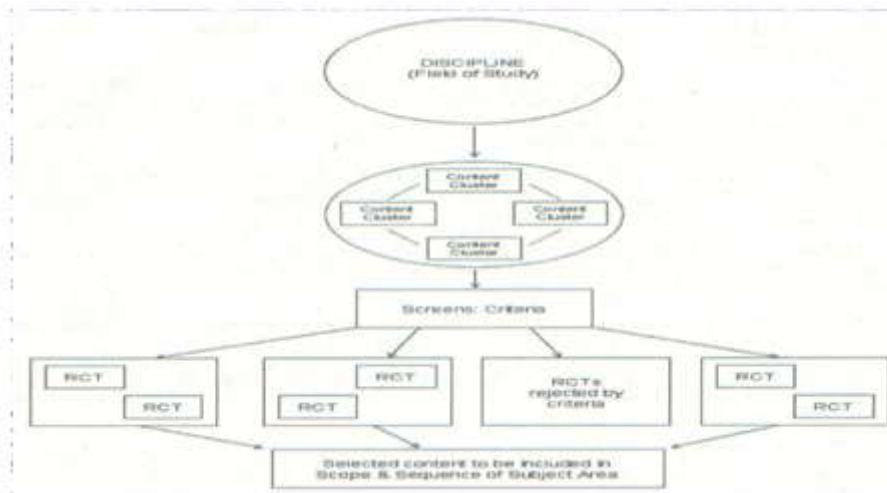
DISCIPLINE
(Field of Study)

Content Cluster

Content Cluster

Content Cluster

Content Cluster

Screens: Criteria

RCT

RCT

RCT

RCT

RCTs rejected by criteria

RCT

RCT

Selected content to be included in Scope & Sequence of Subject Area